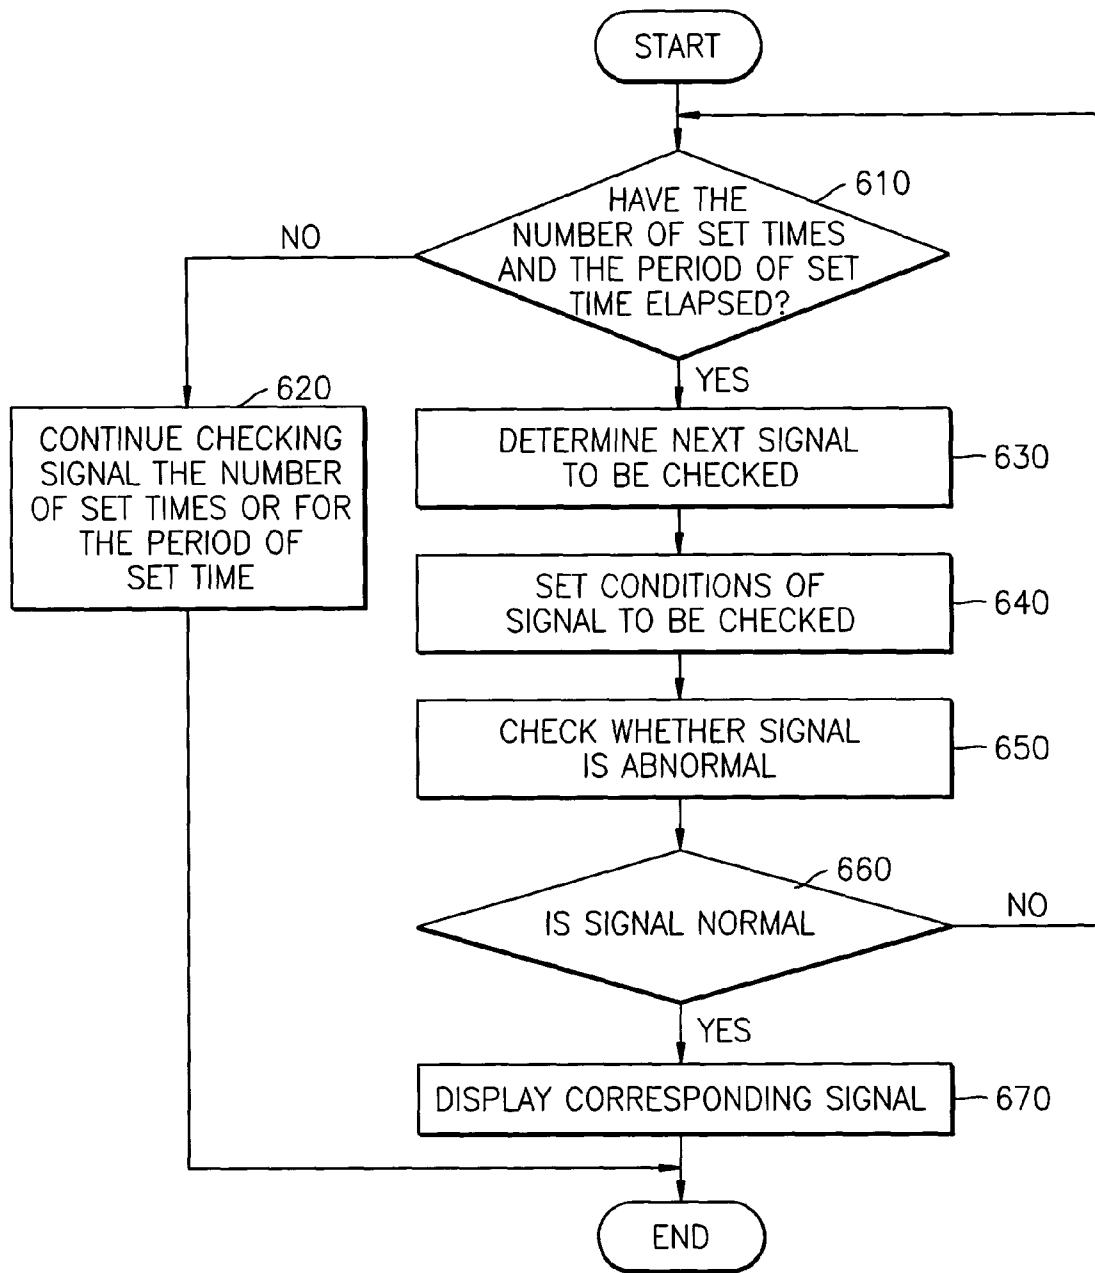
START

HAVE THE NUMBER OF SET TIMES AND THE PERIOD OF SET TIME ELAPSED?

610

NO

YES

620

CONTINUE CHECKING SIGNAL THE NUMBER OF SET TIMES OR FOR THE PERIOD OF SET TIME

DETERMINE NEXT SIGNAL TO BE CHECKED

630

SET CONDITIONS OF SIGNAL TO BE CHECKED

640

CHECK WHETHER SIGNAL IS ABNORMAL

650

660

IS SIGNAL NORMAL

NO

YES

DISPLAY CORRESPONDING SIGNAL

670

END